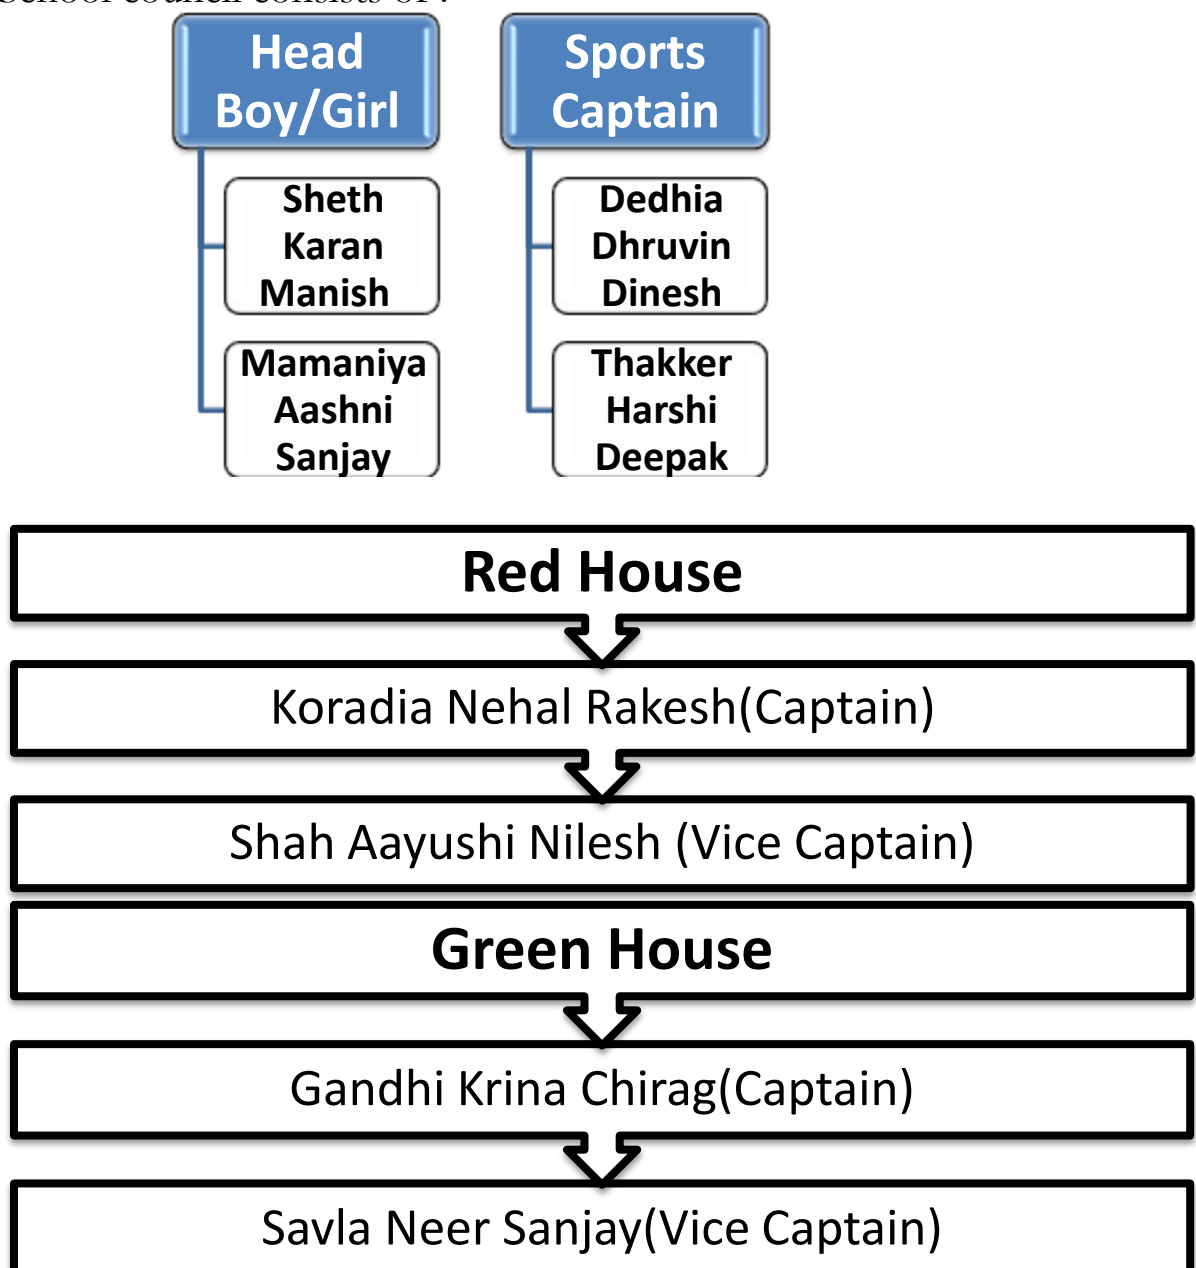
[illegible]

Head Boy/Girl

Sheth Karan Manish

Mamaniya Aashni Sanjay

Sports Captain

Dedhia Dhruvin Dinesh

Thakker Harshi Deepak

Red House

Koradia Nehal Rakesh(Captain)

Shah Aayushi Nilesh (Vice Captain)

Green House

Gandhi Krina Chirag(Captain)

Savla Neer Sanjay(Vice Captain)